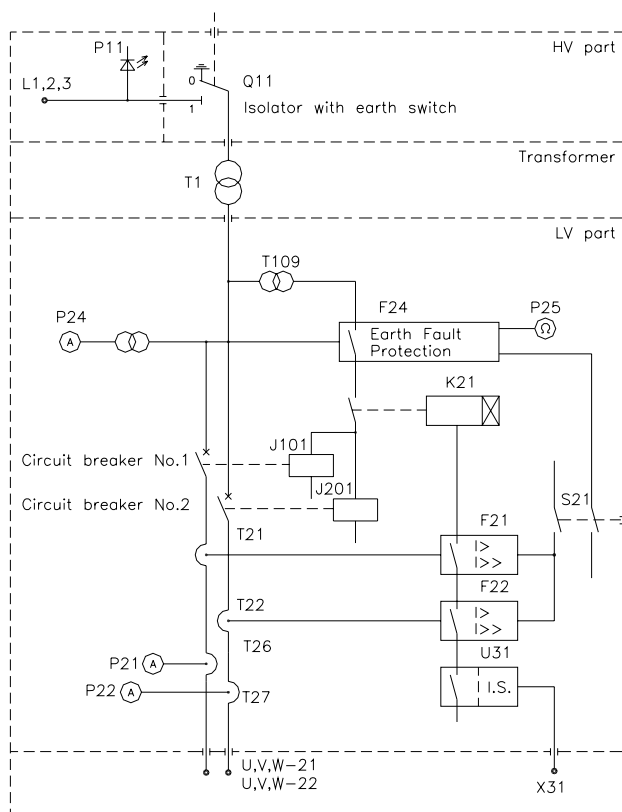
HV part

P11

L1,2,3

T

1

0

Q11

Isolator with earth switch

Transformer

T1

LV part

T109

F24

P25

P24

A

Earth Fault Protection

Ω

K21

J101

Circuit breaker No.1

J201

Circuit breaker No.2

S21

T21

F21

I>

I>>

F22

T22

I>

I>>

T26

U31

P21

A

I.S.

P22

A

T27

U,V,W-21

U,V,W-22

X31